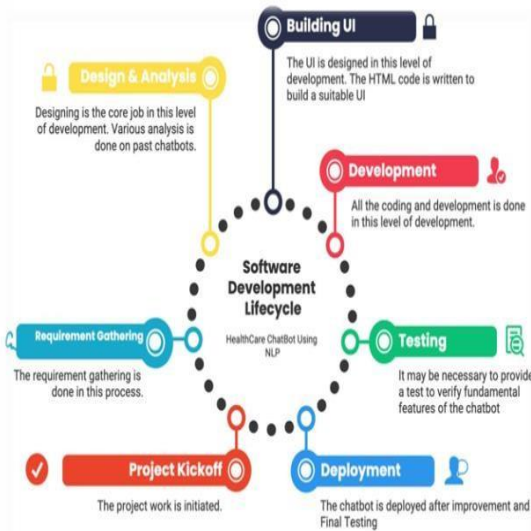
Building UI

The UI is designed in this level of development. The HTML code is written to build a suitable UI

Design & Analysis

Designing is the core job in this level of development. Various analysis is done on past chatbots.

Development

All the coding and development is done in this level of development.

Software Development Lifecycle

HealthCare ChatBot Using NLP

Requirement Gathering

The requirement gathering is done in this process.

Testing

It may be necessary to provide a test to verify fundamental features of the chatbot

Project Kickoff

The project work is initiated.

Deployment

The chatbot is deployed after improvement and Final Testing